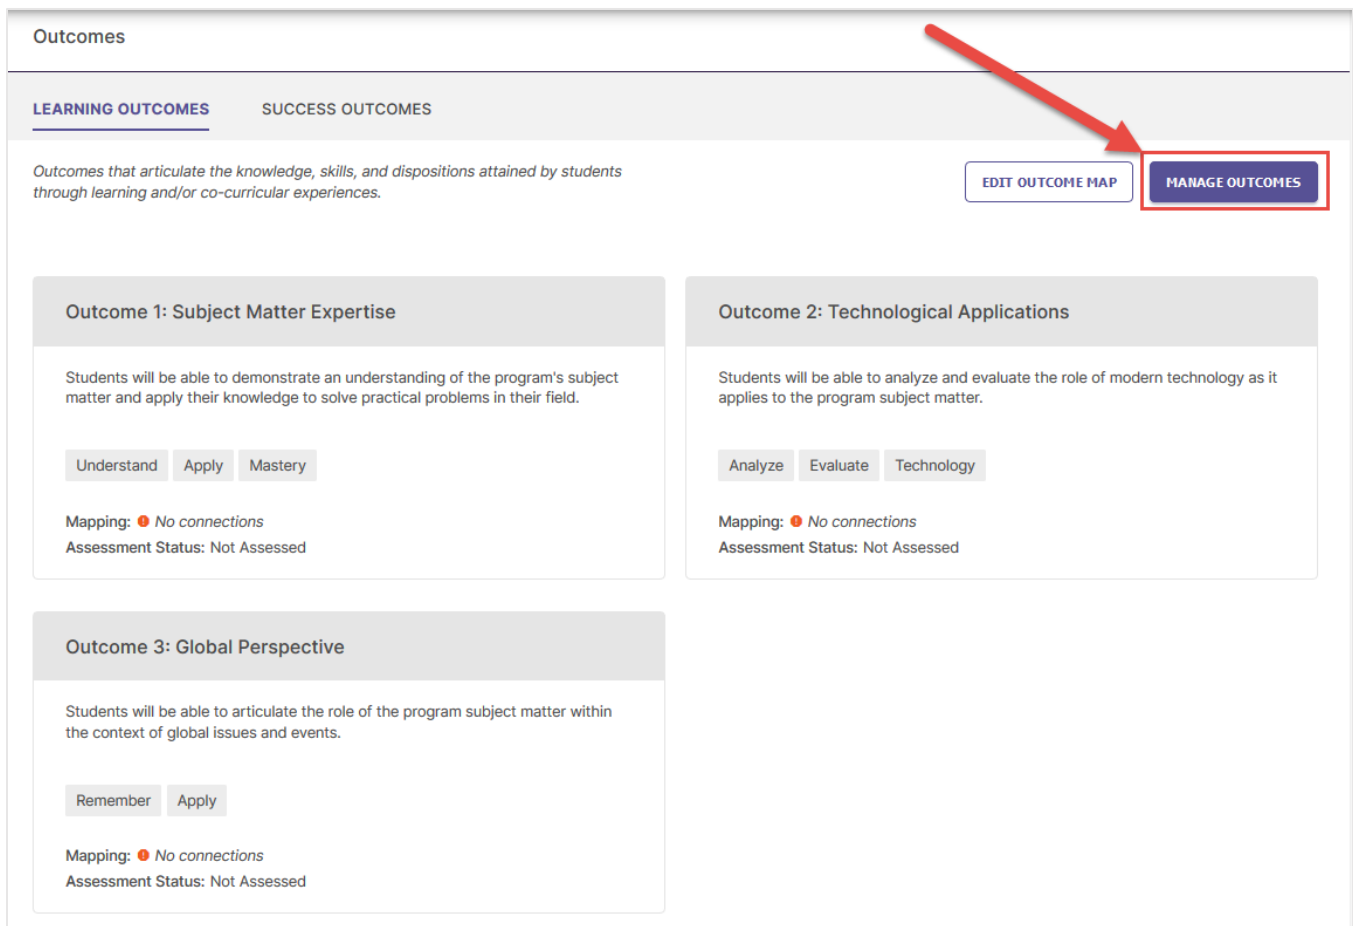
Outcomes

LEARNING OUTCOMES SUCCESS OUTCOMES

*Outcomes that articulate the knowledge, skills, and dispositions attained by students through learning and/or co-curricular experiences.*

EDIT OUTCOME MAP MANAGE OUTCOMES

Outcome 1: Subject Matter Expertise

Students will be able to demonstrate an understanding of the program's subject matter and apply their knowledge to solve practical problems in their field.

Understand Apply Mastery

Mapping: *No connections*
Assessment Status: Not Assessed

Outcome 2: Technological Applications

Students will be able to analyze and evaluate the role of modern technology as it applies to the program subject matter.

Analyze Evaluate Technology

Mapping: *No connections*
Assessment Status: Not Assessed

Outcome 3: Global Perspective

Students will be able to articulate the role of the program subject matter within the context of global issues and events.

Remember Apply

Mapping: *No connections*
Assessment Status: Not Assessed